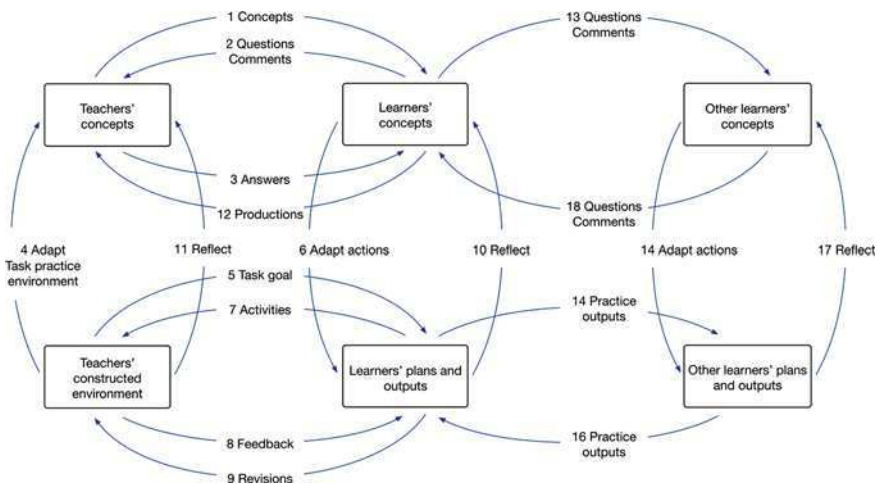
1 Concepts

2 Questions Comments

13 Questions Comments

Teachers' concepts

Learners' concepts

Other learners' concepts

3 Answers

12 Productions

18 Questions Comments

4 Adapt Task practice environment

11 Reflect

6 Adapt actions

10 Reflect

14 Adapt actions

17 Reflect

5 Task goal

7 Activities

14 Practice outputs

Teachers' constructed environment

Learners' plans and outputs

Other learners' plans and outputs

8 Feedback

16 Practice outputs

9 Revisions